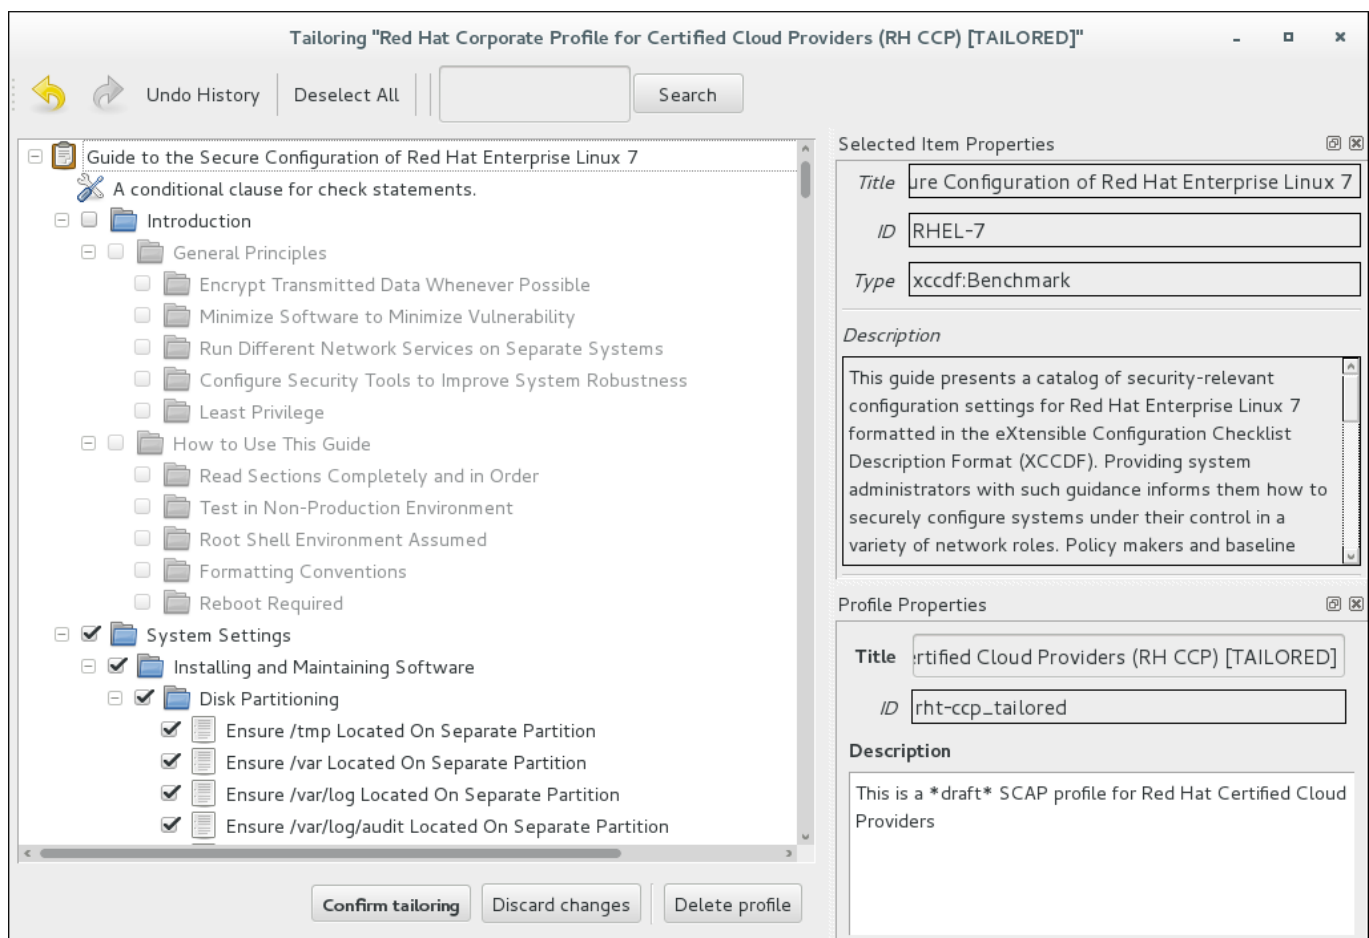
Tailoring "Red Hat Corporate Profile for Certified Cloud Providers (RH CCP) [TAILORED]"

Undo History | Deselect All | Search

Guide to the Secure Configuration of Red Hat Enterprise Linux 7
A conditional clause for check statements.
Introduction
General Principles
Encrypt Transmitted Data Whenever Possible
Minimize Software to Minimize Vulnerability
Run Different Network Services on Separate Systems
Configure Security Tools to Improve System Robustness
Least Privilege
How to Use This Guide
Read Sections Completely and in Order
Test in Non-Production Environment
Root Shell Environment Assumed
Formatting Conventions
Reboot Required
System Settings
Installing and Maintaining Software
Disk Partitioning
Ensure /tmp Located On Separate Partition
Ensure /var Located On Separate Partition
Ensure /var/log Located On Separate Partition
Ensure /var/log/audit Located On Separate Partition

Selected Item Properties
Title ure Configuration of Red Hat Enterprise Linux 7
ID RHEL-7
Type xccdf:Benchmark
Description
This guide presents a catalog of security-relevant configuration settings for Red Hat Enterprise Linux 7 formatted in the eXtensible Configuration Checklist Description Format (XCCDF). Providing system administrators with such guidance informs them how to securely configure systems under their control in a variety of network roles. Policy makers and baseline

Profile Properties
Title rtified Cloud Providers (RH CCP) [TAILORED]
ID rht-ccp_tailored
Description
This is a *draft* SCAP profile for Red Hat Certified Cloud Providers

Confirm tailoring | Discard changes | Delete profile